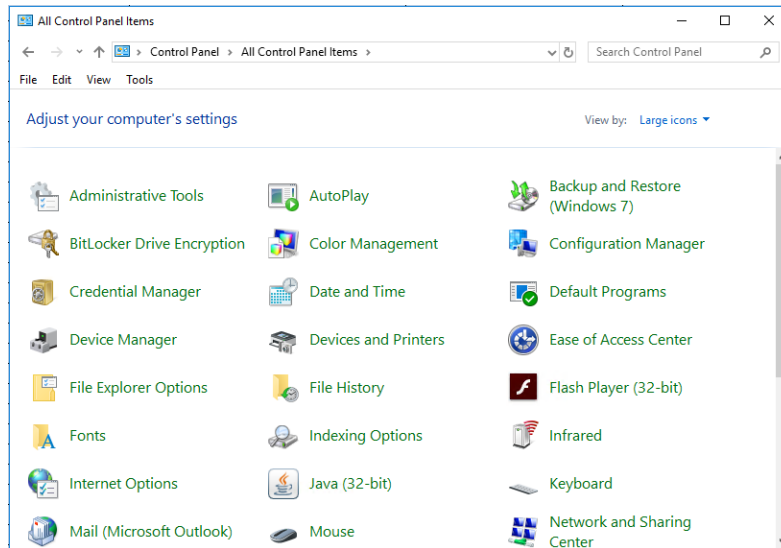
All Control Panel Items

Control Panel > All Control Panel Items >

Search Control Panel

File Edit View Tools

Adjust your computer's settings

View by: Large icons

| | | |
|---|---|---|
| Administrative Tools | AutoPlay | Backup and Restore (Windows 7) |
| BitLocker Drive Encryption | Color Management | Configuration Manager |
| Credential Manager | Date and Time | Default Programs |
| Device Manager | Devices and Printers | Ease of Access Center |
| File Explorer Options | File History | Flash Player (32-bit) |
| Fonts | Indexing Options | Infrared |
| Internet Options | Java (32-bit) | Keyboard |
| Mail (Microsoft Outlook) | Mouse | Network and Sharing Center |